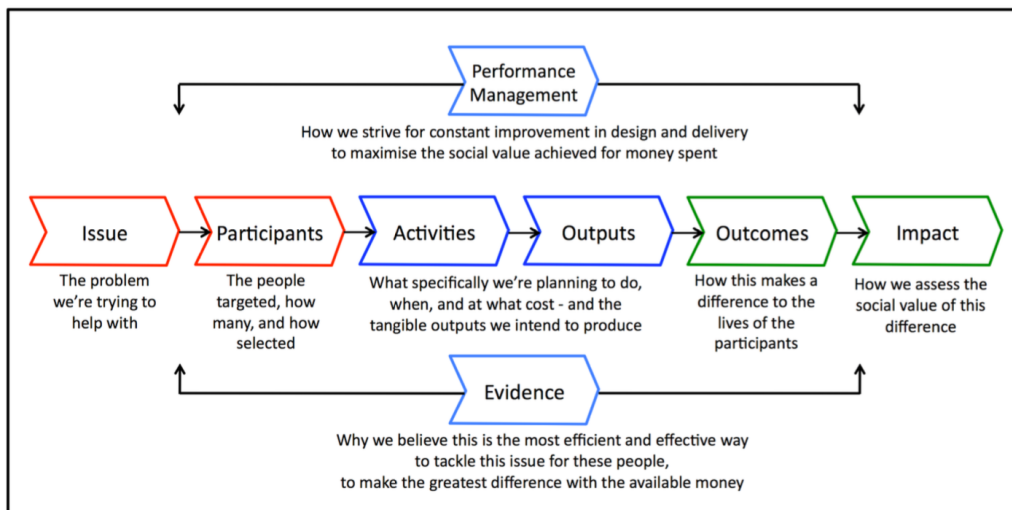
Performance Management

How we strive for constant improvement in design and delivery to maximise the social value achieved for money spent

Issue

The problem we're trying to help with

Participants

The people targeted, how many, and how selected

Activities

Outputs

What specifically we're planning to do, when, and at what cost - and the tangible outputs we intend to produce

Outcomes

How this makes a difference to the lives of the participants

Impact

How we assess the social value of this difference

Evidence

Why we believe this is the most efficient and effective way to tackle this issue for these people, to make the greatest difference with the available money